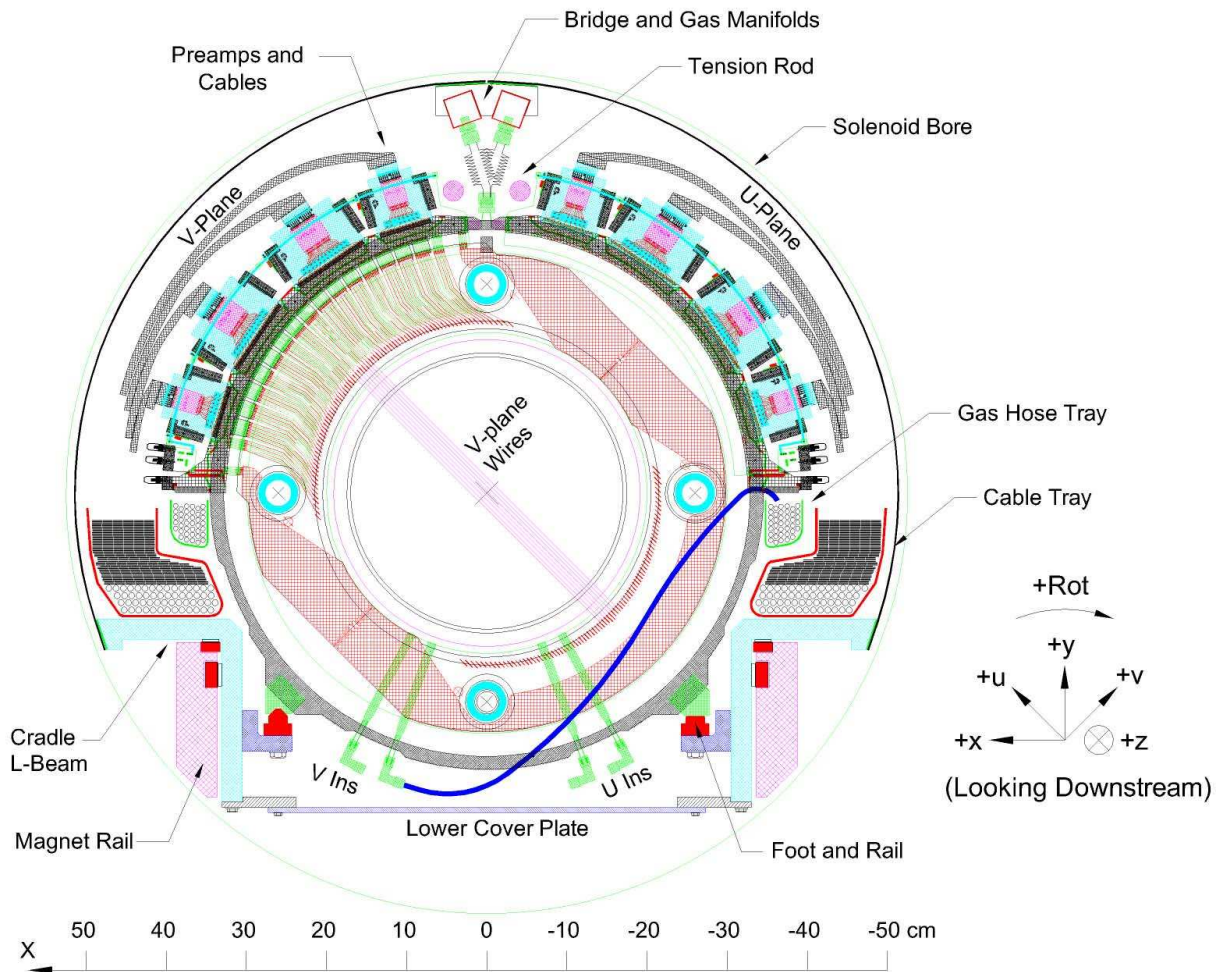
Bridge and Gas Manifolds

Preamps and Cables

Tension Rod

Solenoid Bore

V-Plane

U-Plane

V-plane Wires

Gas Hose Tray

Cable Tray

+Rot

+y

+u

+v

+x

+z

(Looking Downstream)

Cradle L-Beam

Magnet Rail

V Ins

U Ins

Lower Cover Plate

Foot and Rail

X

50 40 30 20 10 0 -10 -20 -30 -40 -50 cm